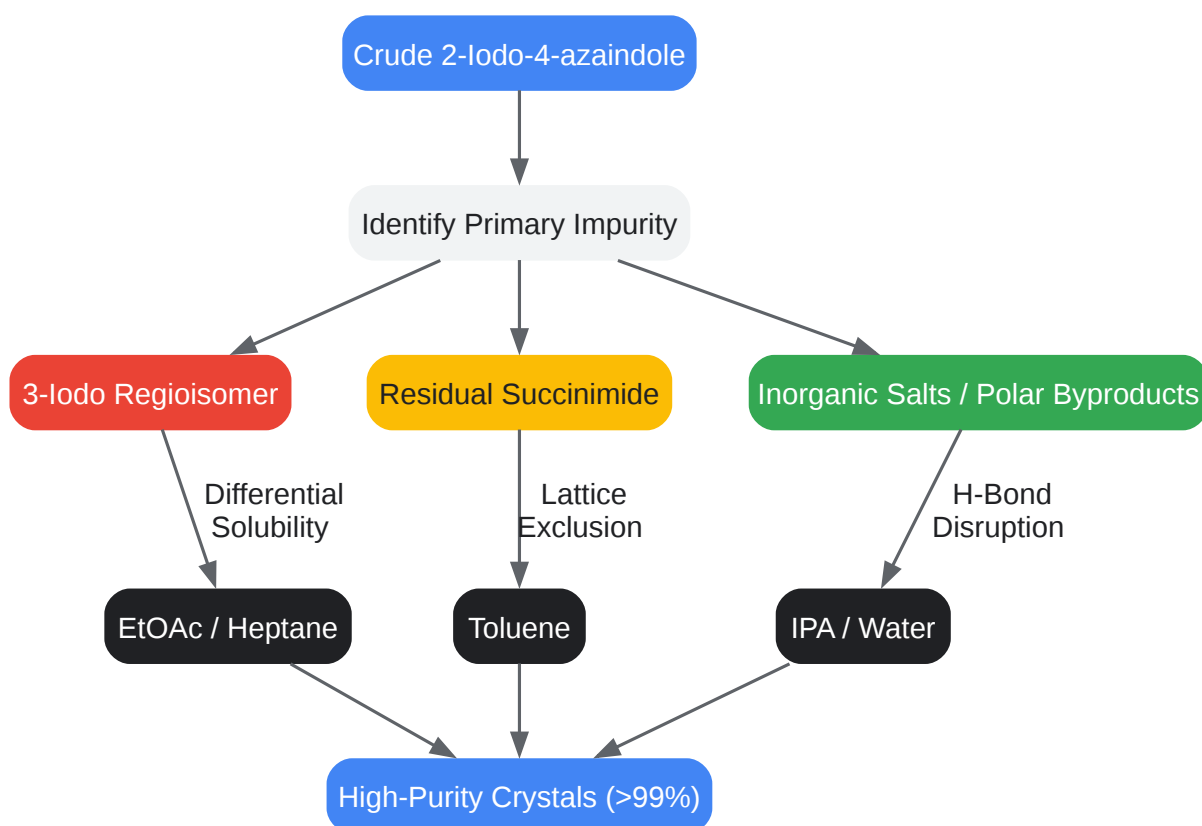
Crude 2-Iodo-4-azaindole

Identify Primary Impurity

3-Iodo Regioisomer

Residual Succinimide

Inorganic Salts / Polar Byproducts

Differential Solubility

Lattice Exclusion

H-Bond Disruption

EtOAc / Heptane

Toluene

IPA / Water

High-Purity Crystals (>99%)